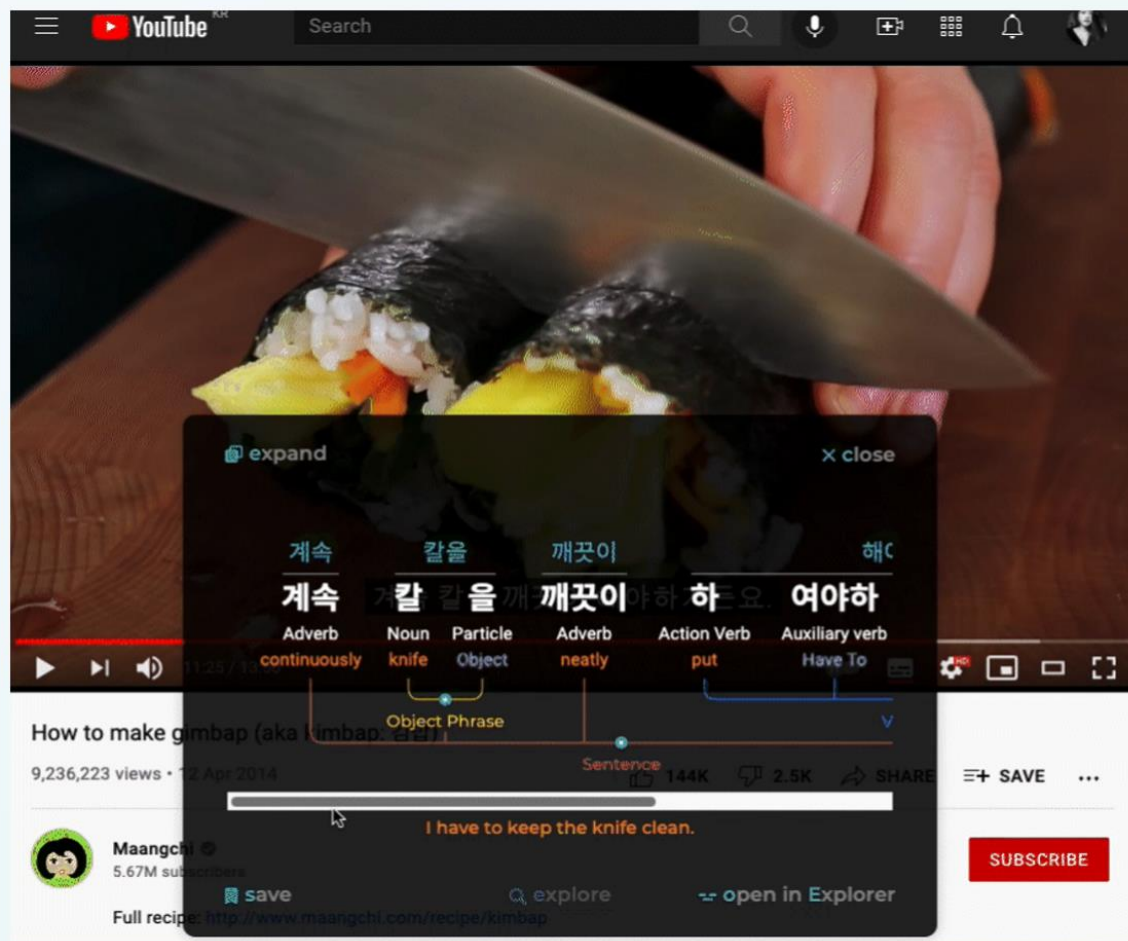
YouTube KR

Search

expand

× close

계속 칼을 깨끗이 해(

계속 칼 을 깨끗이 하 여야하

Adverb Noun Particle Adverb Action Verb Auxiliary verb

continuously knife Object neatly put Have To

Object Phrase

V

Sentence

I have to keep the knife clean.

save explore open in Explorer

11:25 / 13:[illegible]

How to make gimbap (aka kimbap: 김밥)

9,236,223 views • 12 Apr 2014

144K 2.5K SHARE SAVE ...

Maangchi

5.67M subscribers

SUBSCRIBE

Full recipe: http://www.maangchi.com/recipe/kimbap